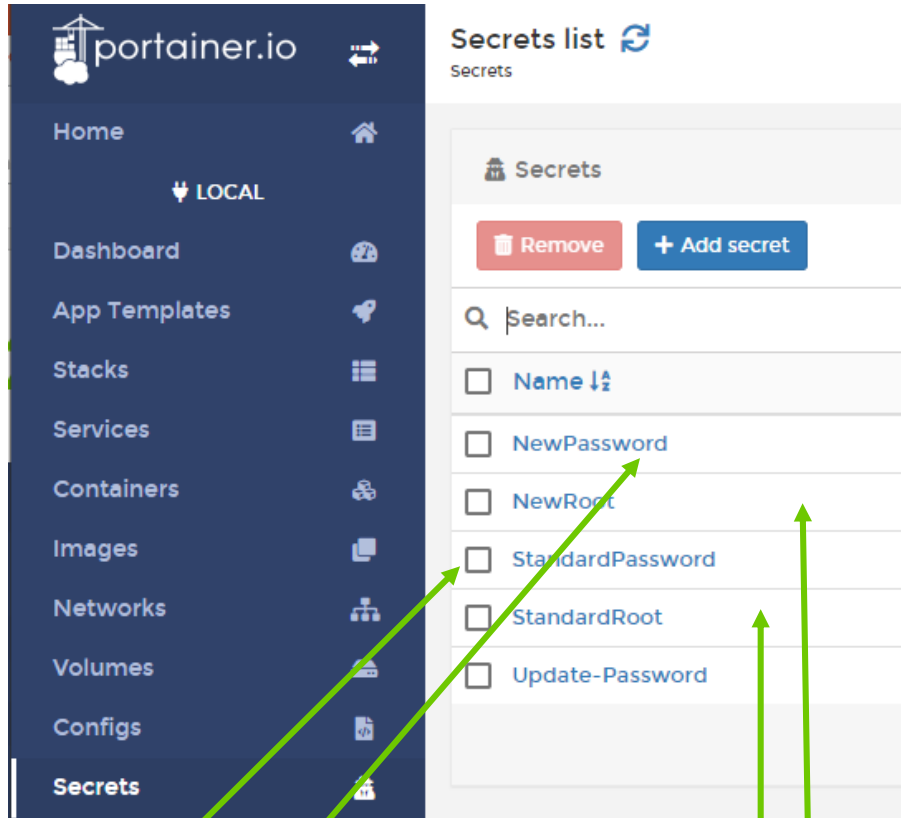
portainer.io

Home

LOCAL

Dashboard

App Templates

Stacks

Services

Containers

Images

Networks

Volumes

Configs

Secrets

Secrets list

Secrets

Secrets

Remove

+ Add secret

Search...

Name

NewPassword

NewRoot

StandardPassword

StandardRoot

Update-Password